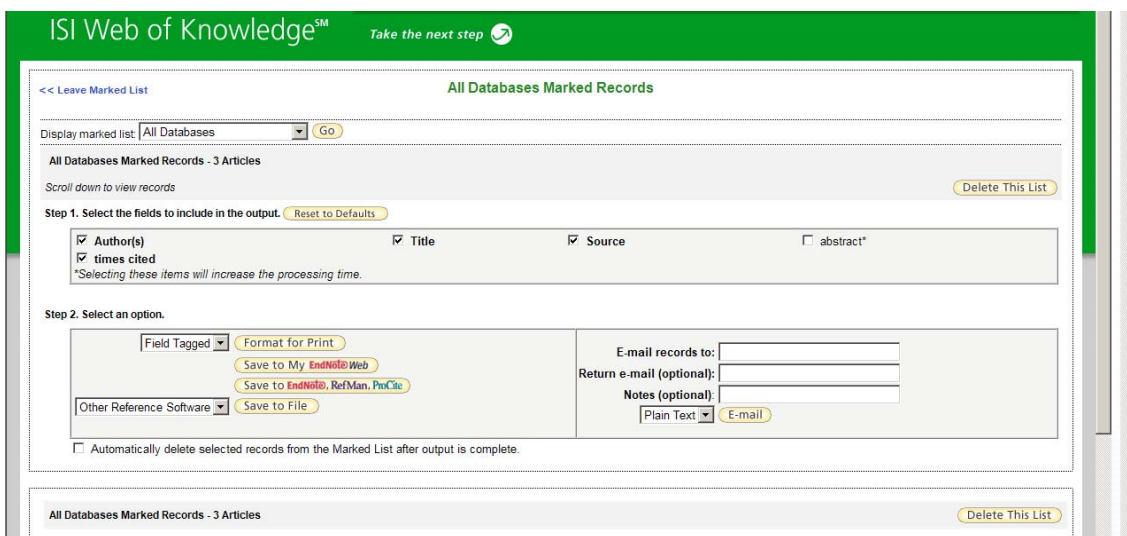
ISI Web of Knowledge℠ Take the next step

<< Leave Marked List

All Databases Marked Records

Display marked list: All Databases Go

All Databases Marked Records - 3 Articles

Scroll down to view records

Delete This List

Step 1. Select the fields to include in the output. Reset to Defaults

☑ Author(s) ☑ Title ☑ Source ☐ abstract*
☑ times cited
*Selecting these items will increase the processing time.

Step 2. Select an option.

Field Tagged Format for Print
Save to My EndNote Web
Save to EndNote, RefMan, ProCite
Other Reference Software Save to File

E-mail records to:
Return e-mail (optional):
Notes (optional):
Plain Text E-mail

☐ Automatically delete selected records from the Marked List after output is complete.

All Databases Marked Records - 3 Articles

Delete This List